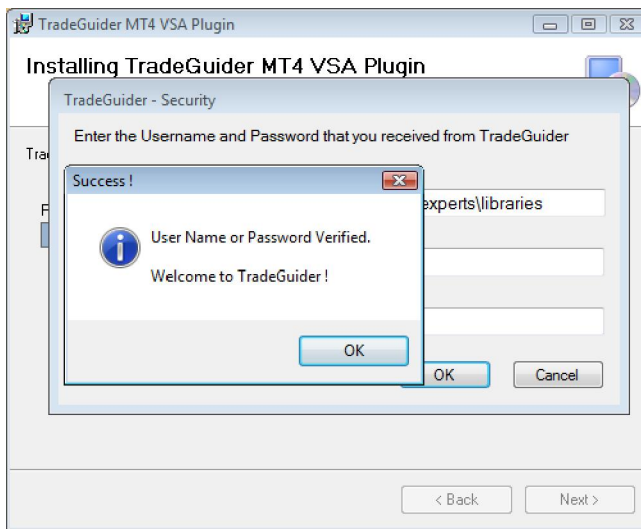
TradeGuider MT4 VSA Plugin

Installing TradeGuider MT4 VSA Plugin

TradeGuider - Security

Enter the Username and Password that you received from TradeGuider

Tra

F

experts\libraries

Success !

User Name or Password Verified.

Welcome to TradeGuider !

OK

OK

Cancel

< Back

Next >